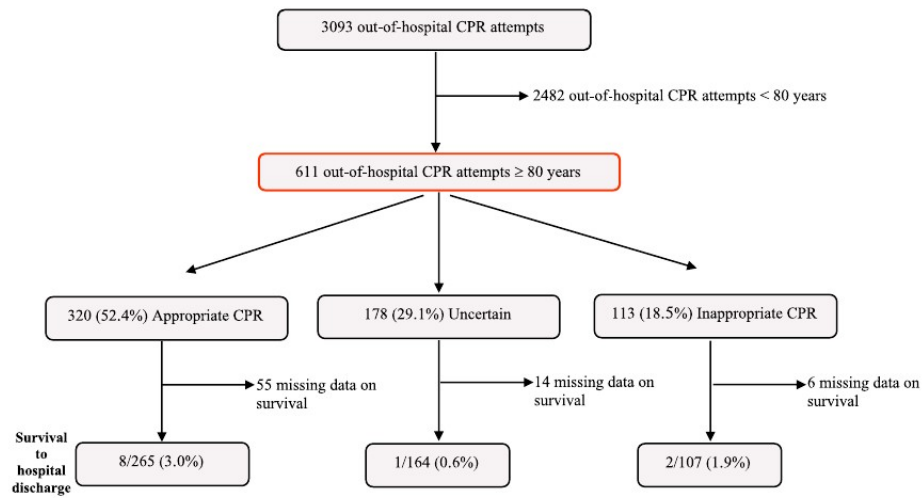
3093 out-of-hospital CPR attempts

2482 out-of-hospital CPR attempts < 80 years

611 out-of-hospital CPR attempts ≥ 80 years

320 (52.4%) Appropriate CPR

178 (29.1%) Uncertain

113 (18.5%) Inappropriate CPR

55 missing data on survival

14 missing data on survival

6 missing data on survival

Survival to hospital discharge

8/265 (3.0%)

1/164 (0.6%)

2/107 (1.9%)